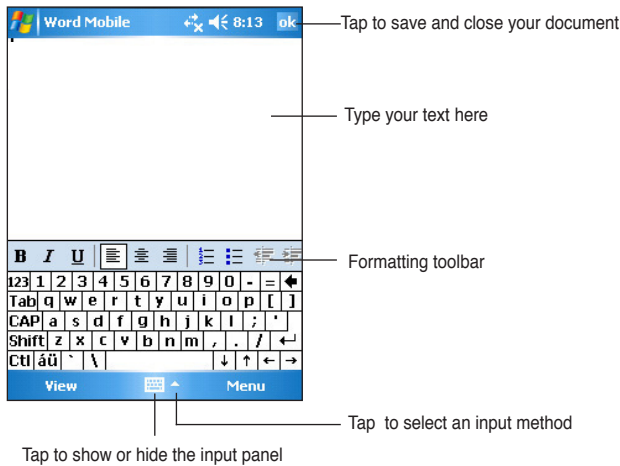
Word Mobile 8:13 ok

Tap to save and close your document

Type your text here

B I U

Formatting toolbar

123 1 2 3 4 5 6 7 8 9 0 - =
Tab q w e r t y u i o p [ ]
CAP a s d f g h j k l ; '
Shift z x c v b n m , . /
Ctl áü ` \

View Menu

Tap  to select an input method

Tap to show or hide the input panel